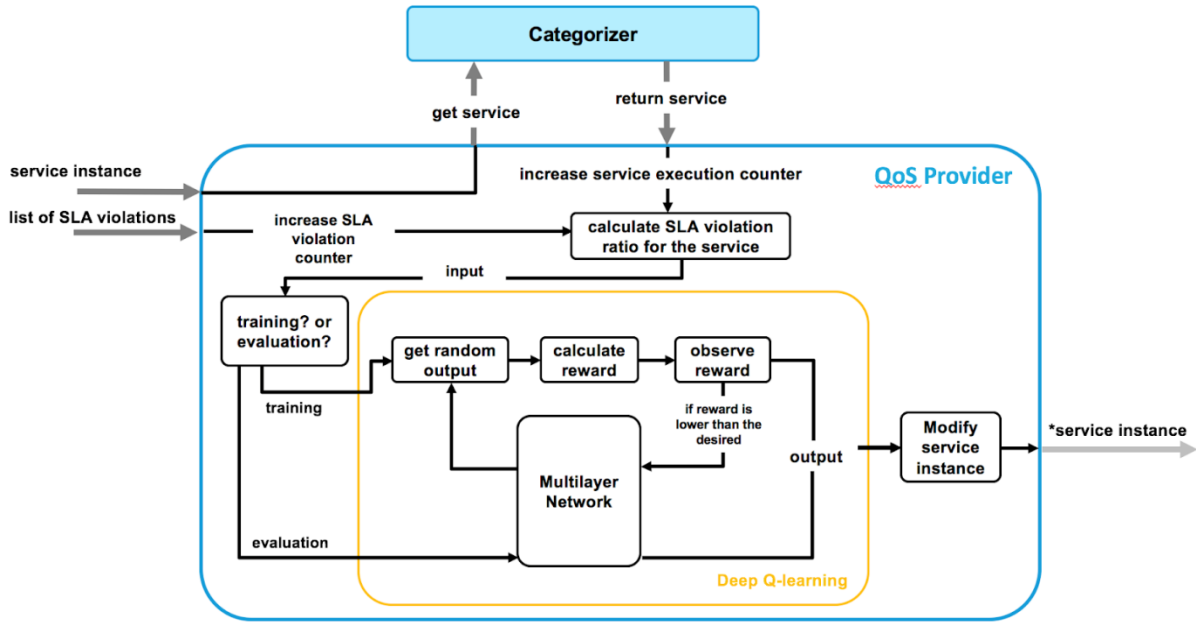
Categorizer

get service

return service

service instance

QoS Provider

increase service execution counter

list of SLA violations

increase SLA violation counter

calculate SLA violation ratio for the service

input

training? or evaluation?

get random output

calculate reward

observe reward

training

if reward is lower than the desired

Modify service instance

*service instance

output

Multilayer Network

evaluation

Deep Q-learning